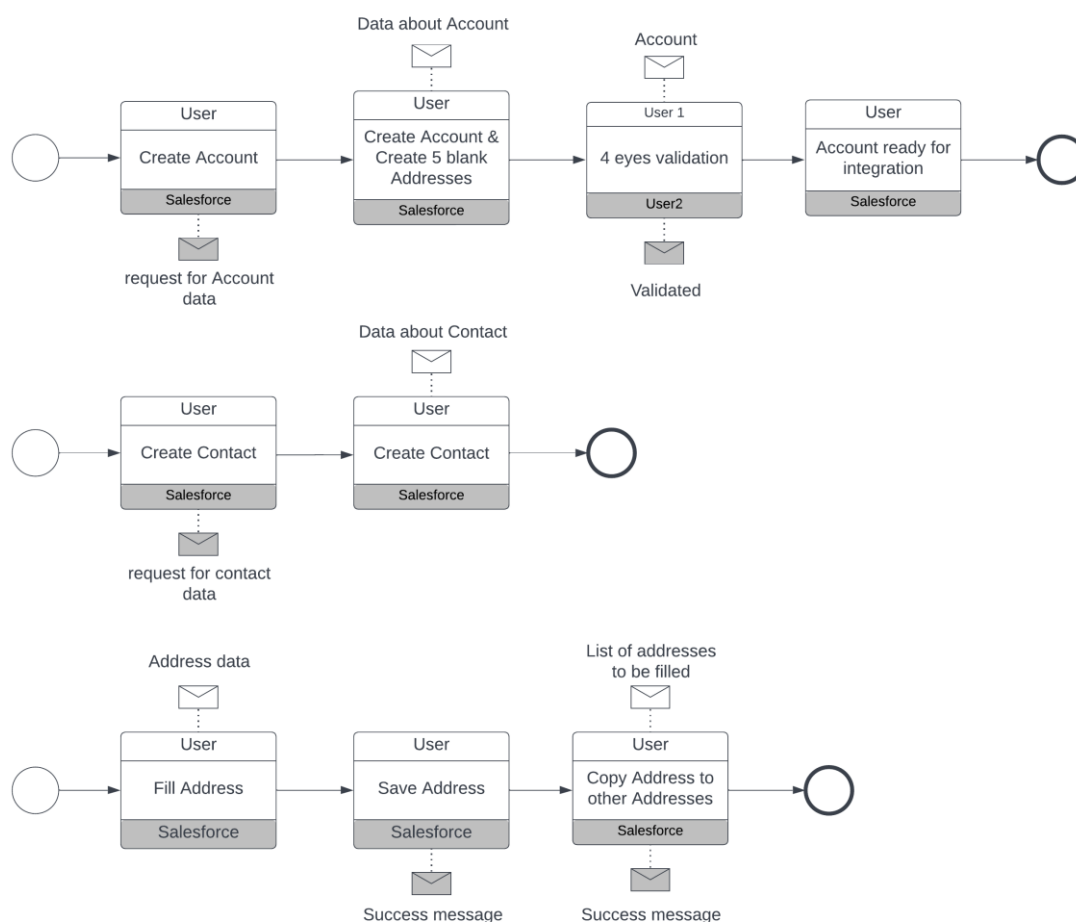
Data about Account

Account

User
Create Account
Salesforce

request for Account data

User
Create Account & Create 5 blank Addresses
Salesforce

User 1
4 eyes validation
User2

Validated

User
Account ready for integration
Salesforce

Data about Contact

User
Create Contact
Salesforce

request for contact data

User
Create Contact
Salesforce

Address data

List of addresses to be filled

User
Fill Address
Salesforce

User
Save Address
Salesforce

Success message

User
Copy Address to other Addresses
Salesforce

Success message